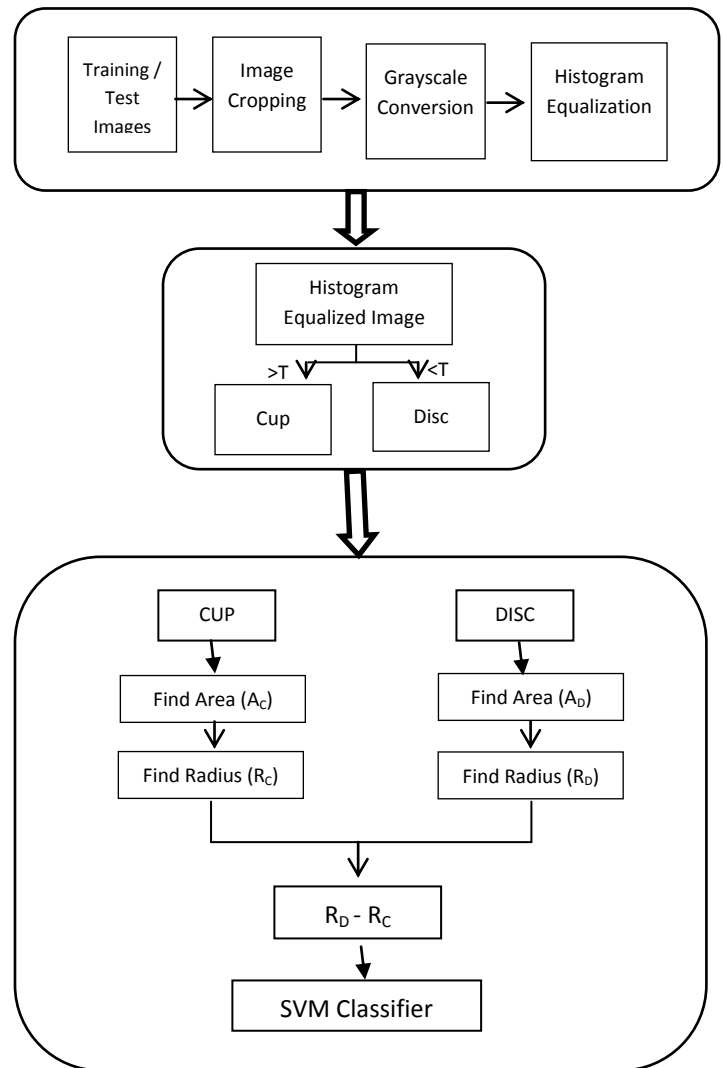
Training / Test Images

Image Cropping

Grayscale Conversion

Histogram Equalization

Histogram Equalized Image

>T

<T

Cup

Disc

CUP

DISC

Find Area ($A_C$)

Find Area ($A_D$)

Find Radius ($R_C$)

Find Radius ($R_D$)

$R_D$ - $R_C$

SVM Classifier